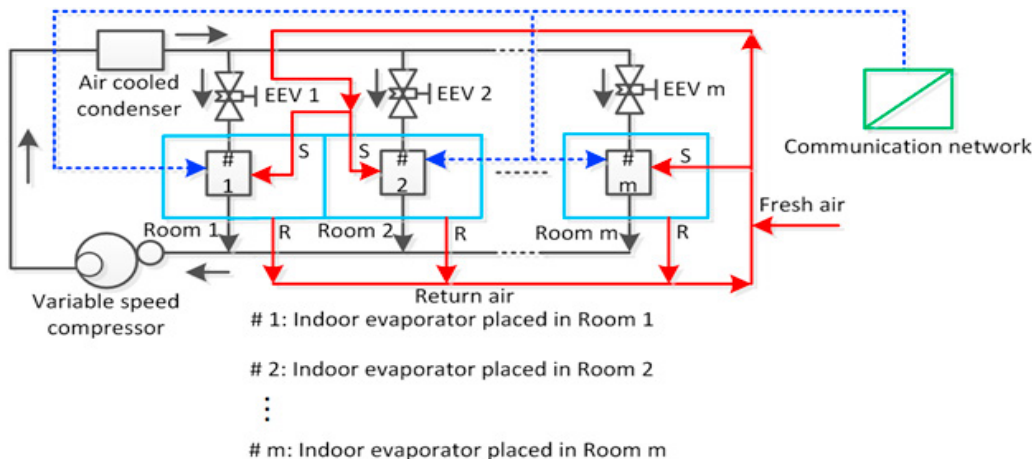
Air cooled condenser

EEV 1

EEV 2

EEV m

Communication network

S

S

S

# 1

# 2

# m

Fresh air

Room 1

R

Room 2

R

Room m

R

Variable speed compressor

Return air

# 1: Indoor evaporator placed in Room 1

# 2: Indoor evaporator placed in Room 2

⋮

# m: Indoor evaporator placed in Room m